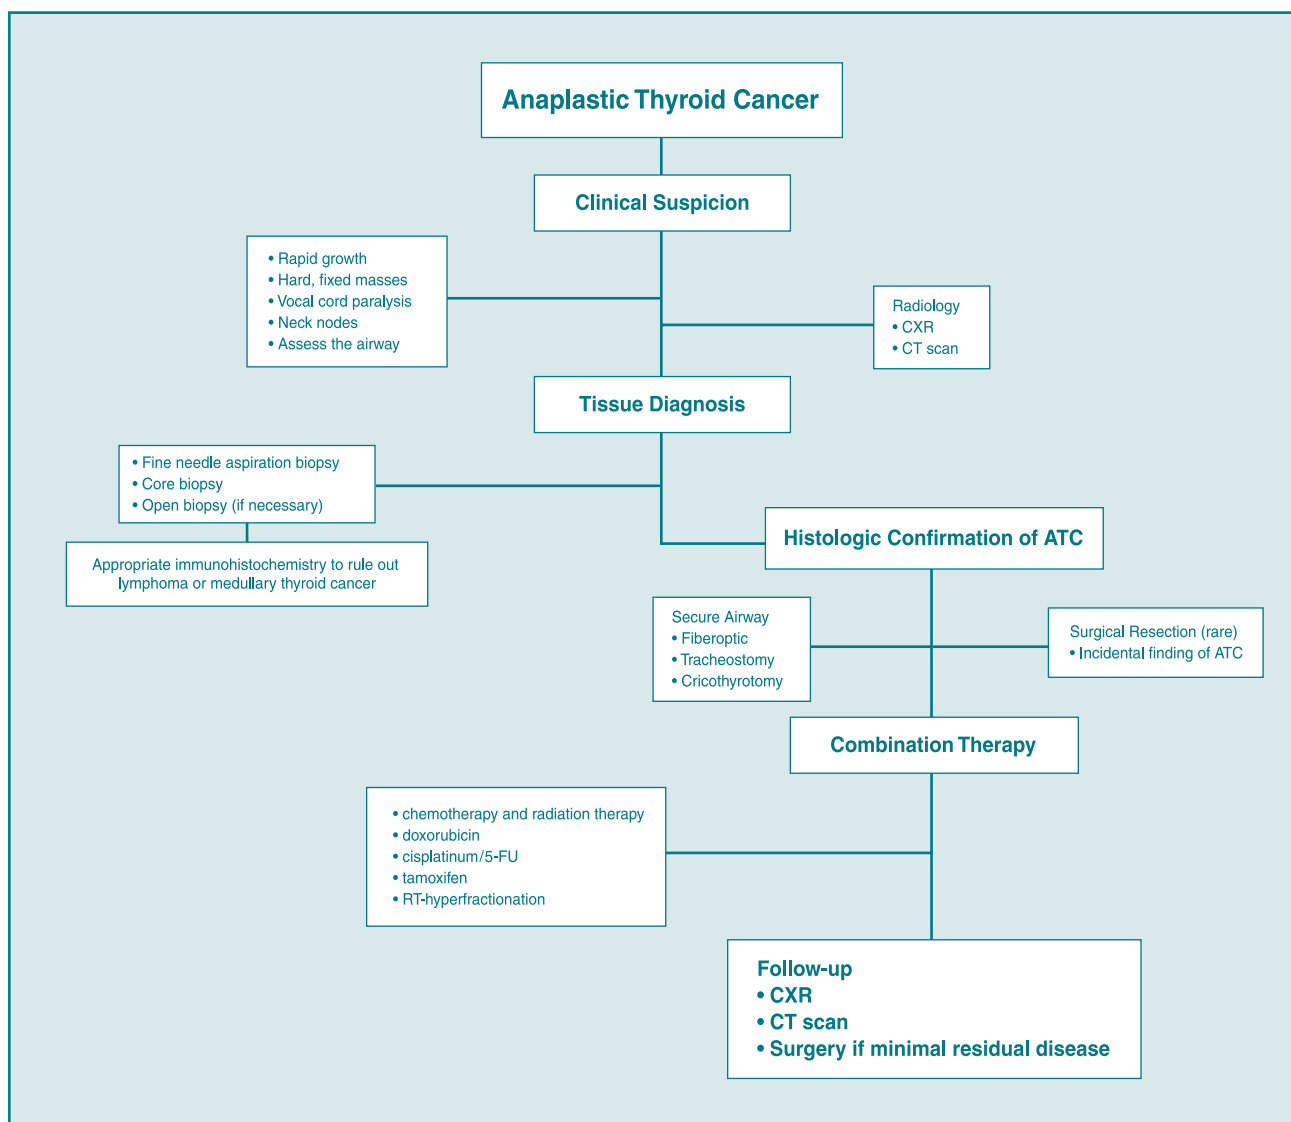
Anaplastic Thyroid Cancer

Clinical Suspicion

• Rapid growth
• Hard, fixed masses
• Vocal cord paralysis
• Neck nodes
• Assess the airway

Radiology
• CXR
• CT scan

Tissue Diagnosis

• Fine needle aspiration biopsy
• Core biopsy
• Open biopsy (if necessary)

Appropriate immunohistochemistry to rule out lymphoma or medullary thyroid cancer

Histologic Confirmation of ATC

Secure Airway
• Fiberoptic
• Tracheostomy
• Cricothyrotomy

Surgical Resection (rare)
• Incidental finding of ATC

Combination Therapy

• chemotherapy and radiation therapy
• doxorubicin
• cisplatinum/5-FU
• tamoxifen
• RT-hyperfractionation

Follow-up
• CXR
• CT scan
• Surgery if minimal residual disease